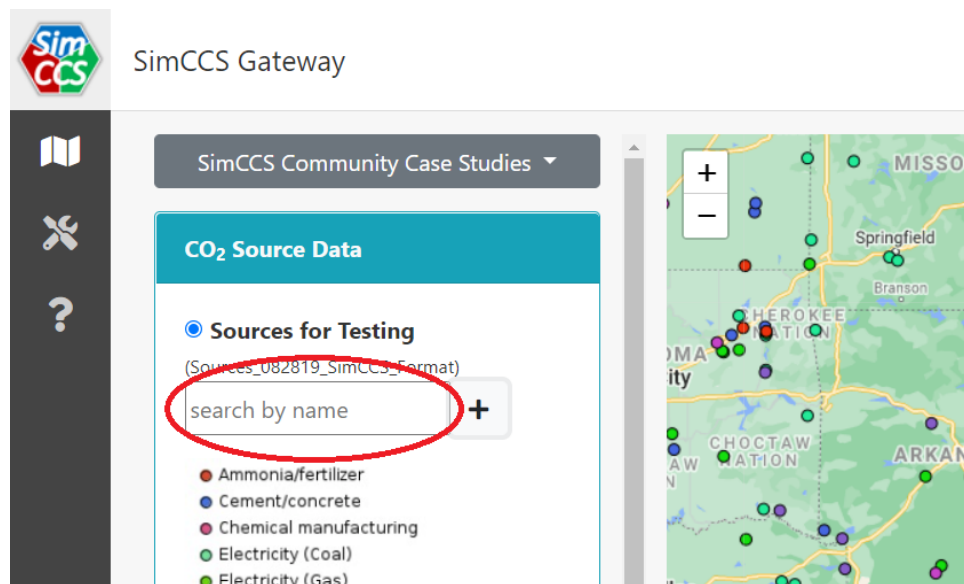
Sim
CCS

SimCCS Gateway

SimCCS Community Case Studies

$CO_2$ Source Data

Sources for Testing

(Sources_082819_SimCCS_Format)

search by name

+

Ammonia/fertilizer
Cement/concrete
Chemical manufacturing
Electricity (Coal)
Electricity (Gas)

+
−

MISSO
Springfield
Branson
CHEROKEE NATION
OMA
ity
CHOCTAW NATION
AW
ARKA